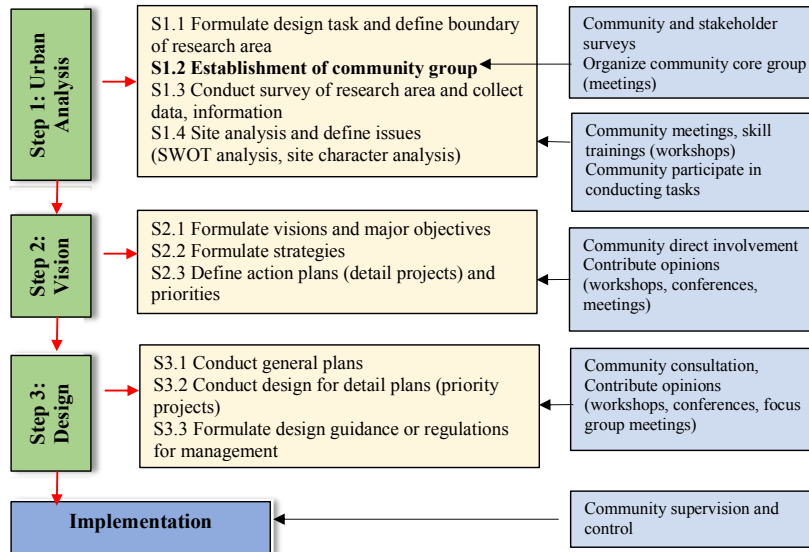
Step 1: Urban Analysis

S1.1 Formulate design task and define boundary of research area
**S1.2 Establishment of community group**
S1.3 Conduct survey of research area and collect data, information
S1.4 Site analysis and define issues (SWOT analysis, site character analysis)

Community and stakeholder surveys
Organize community core group (meetings)

Community meetings, skill trainings (workshops)
Community participate in conducting tasks

Step 2: Vision

S2.1 Formulate visions and major objectives
S2.2 Formulate strategies
S2.3 Define action plans (detail projects) and priorities

Community direct involvement
Contribute opinions (workshops, conferences, meetings)

Step 3: Design

S3.1 Conduct general plans
S3.2 Conduct design for detail plans (priority projects)
S3.3 Formulate design guidance or regulations for management

Community consultation,
Contribute opinions (workshops, conferences, focus group meetings)

Implementation

Community supervision and control